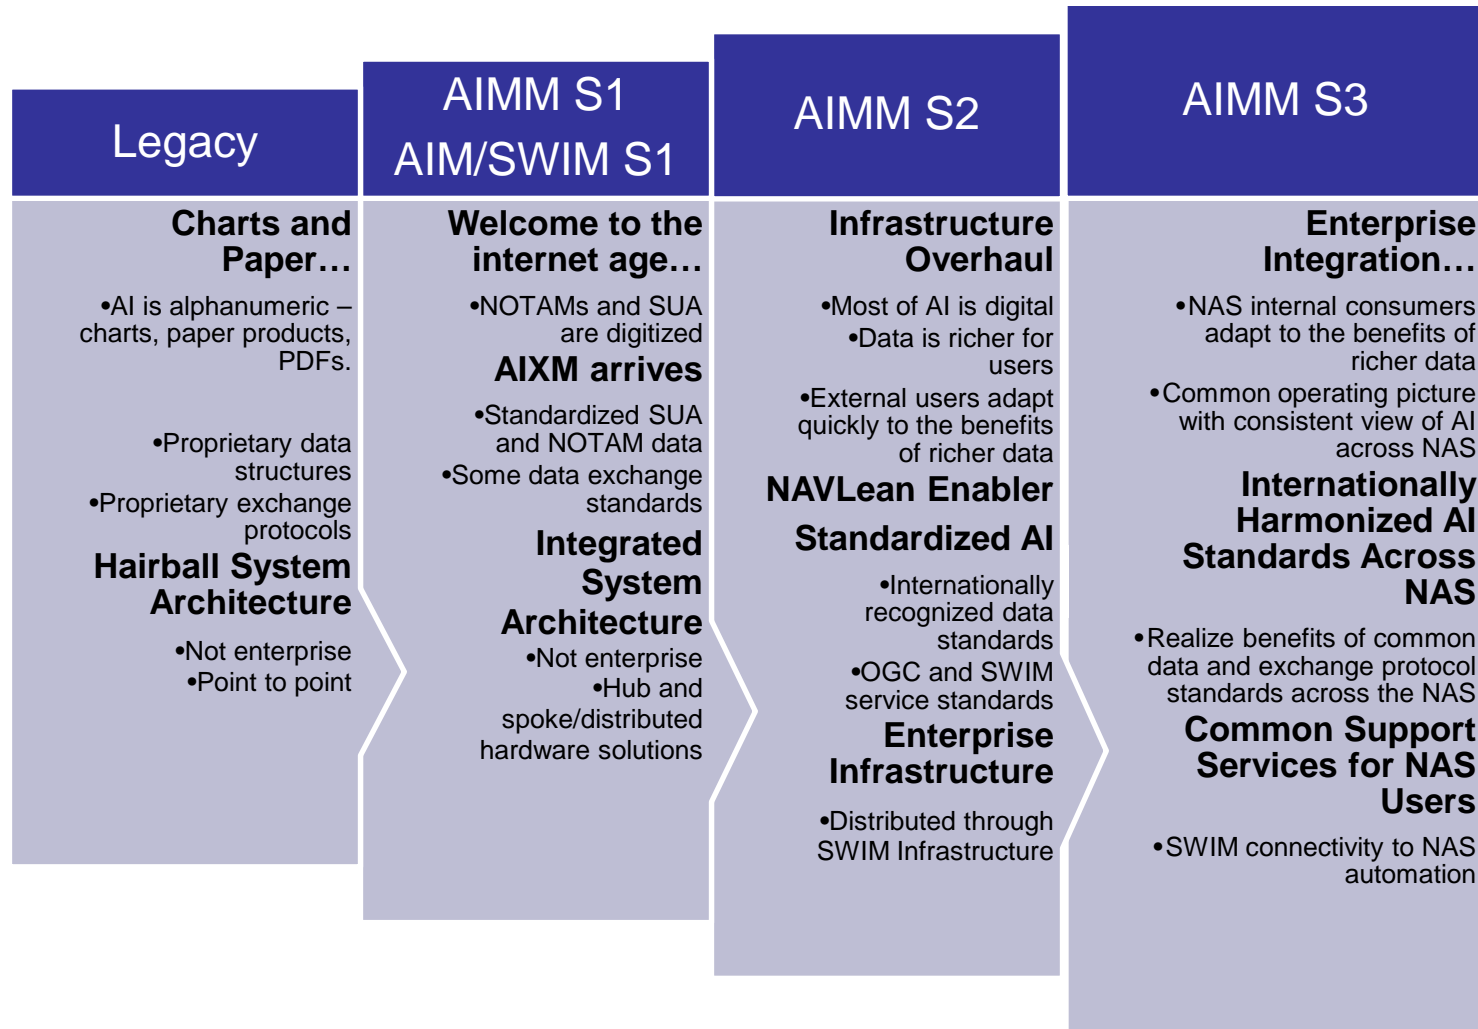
Legacy

Charts and Paper…

•AI is alphanumeric – charts, paper products, PDFs.

•Proprietary data structures

•Proprietary exchange protocols

Hairball System Architecture

•Not enterprise

•Point to point

AIMM S1
AIM/SWIM S1

Welcome to the internet age…

•NOTAMs and SUA are digitized

AIXM arrives

•Standardized SUA and NOTAM data

•Some data exchange standards

Integrated System Architecture

•Not enterprise

•Hub and spoke/distributed hardware solutions

AIMM S2

Infrastructure Overhaul

•Most of AI is digital

•Data is richer for users

•External users adapt quickly to the benefits of richer data

NAVLean Enabler

Standardized AI

•Internationally recognized data standards

•OGC and SWIM service standards

Enterprise Infrastructure

•Distributed through SWIM Infrastructure

AIMM S3

Enterprise Integration…

•NAS internal consumers adapt to the benefits of richer data

•Common operating picture with consistent view of AI across NAS

Internationally Harmonized AI Standards Across NAS

•Realize benefits of common data and exchange protocol standards across the NAS

Common Support Services for NAS Users

•SWIM connectivity to NAS automation